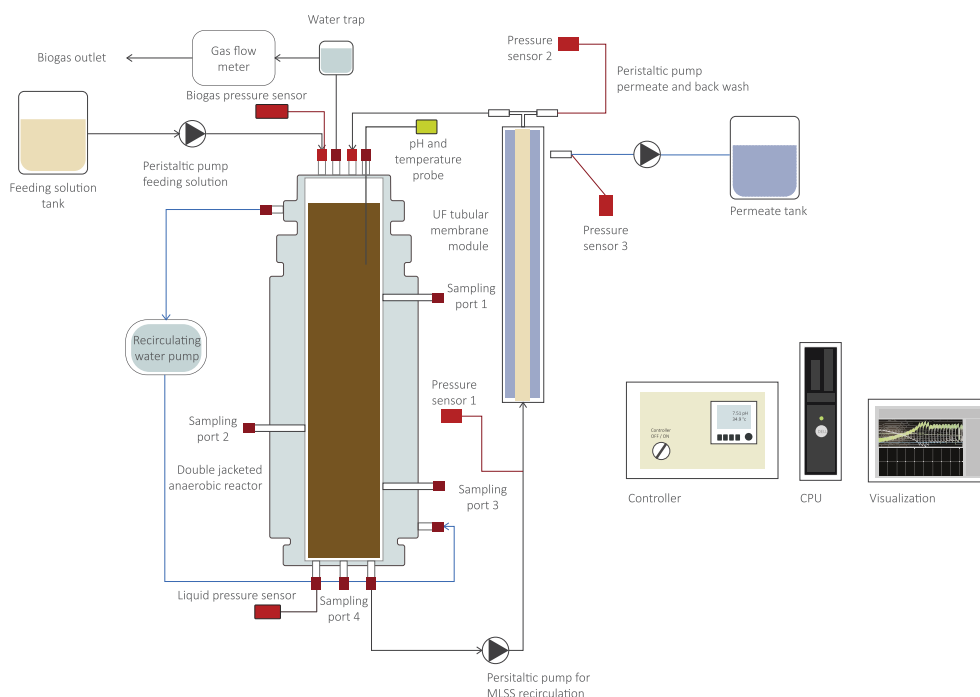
Water trap

Biogas outlet

Gas flow meter

Biogas pressure sensor

Pressure sensor 2

Peristaltic pump permeate and back wash

pH and temperature probe

Feeding solution tank

Peristaltic pump feeding solution

UF tubular membrane module

Pressure sensor 3

Permeate tank

Sampling port 1

Recirculating water pump

Pressure sensor 1

Sampling port 2

Double jacketed anaerobic reactor

Sampling port 3

Controller OFF / ON

7.51 pH
34.8 °C

Controller

CPU

Visualization

Liquid pressure sensor

Sampling port 4

Persitaltic pump for MLSS recirculation